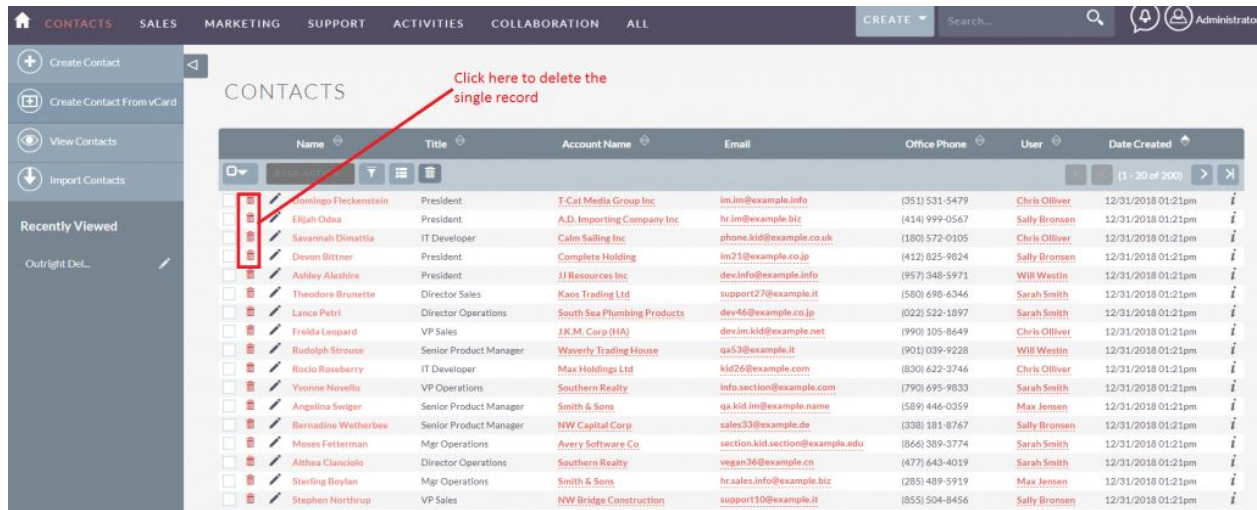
CONTACTS SALES MARKETING SUPPORT ACTIVITIES COLLABORATION ALL

CREATE Search... Administrato

Create Contact

Create Contact From vCard

View Contacts

Import Contacts

Recently Viewed

Outright Del...

CONTACTS

Click here to delete the single record

BULK ACTION

(1 - 20 of 200)

| Name | Title | Account Name | Email | Office Phone | User | Date Created |
|---|---|---|---|---|---|---|
| Domingo Fleckenstein | President | T-Cat Media Group Inc | im.im@example.info | (351) 531-5479 | Chris Olliver | 12/31/2018 01:21pm |
| Elijah Odea | President | A.D. Importing Company Inc | hr.im@example.biz | (414) 999-0567 | Sally Bronsen | 12/31/2018 01:21pm |
| Savannah Dimattia | IT Developer | Calm Sailing Inc | phone.kid@example.co.uk | (180) 572-0105 | Chris Olliver | 12/31/2018 01:21pm |
| Devon Bittner | President | Complete Holding | im21@example.co.jp | (412) 825-9824 | Sally Bronsen | 12/31/2018 01:21pm |
| Ashley Aleshire | President | JJ Resources Inc | dev.info@example.info | (957) 348-5971 | Will Westin | 12/31/2018 01:21pm |
| Theodore Brunette | Director Sales | Kaos Trading Ltd | support27@example.it | (580) 698-6346 | Sarah Smith | 12/31/2018 01:21pm |
| Lance Petri | Director Operations | South Sea Plumbing Products | dev46@example.co.jp | (022) 522-1897 | Sarah Smith | 12/31/2018 01:21pm |
| Freida Leopard | VP Sales | J.K.M. Corp (HA) | dev.im.kid@example.net | (990) 105-8649 | Chris Olliver | 12/31/2018 01:21pm |
| Rudolph Strouse | Senior Product Manager | Waverly Trading House | qa53@example.it | (901) 039-9228 | Will Westin | 12/31/2018 01:21pm |
| Rocio Roseberry | IT Developer | Max Holdings Ltd | kid26@example.com | (830) 622-3746 | Chris Olliver | 12/31/2018 01:21pm |
| Yvonne Novello | VP Operations | Southern Realty | info.section@example.com | (790) 695-9833 | Sarah Smith | 12/31/2018 01:21pm |
| Angelina Swiger | Senior Product Manager | Smith & Sons | qa.kid.im@example.name | (589) 446-0359 | Max Jensen | 12/31/2018 01:21pm |
| Bernadine Wetherbee | Senior Product Manager | NW Capital Corp | sales33@example.de | (338) 181-8767 | Sally Bronsen | 12/31/2018 01:21pm |
| Moses Fetterman | Mgr Operations | Avery Software Co | section.kid.section@example.edu | (866) 389-3774 | Sarah Smith | 12/31/2018 01:21pm |
| Althea Cianciolo | Director Operations | Southern Realty | vegan36@example.cn | (477) 643-4019 | Sarah Smith | 12/31/2018 01:21pm |
| Sterling Boylan | Mgr Operations | Smith & Sons | hr.sales.info@example.biz | (285) 489-5919 | Max Jensen | 12/31/2018 01:21pm |
| Stephen Northrup | VP Sales | NW Bridge Construction | support10@example.it | (855) 504-8456 | Sally Bronsen | 12/31/2018 01:21pm |